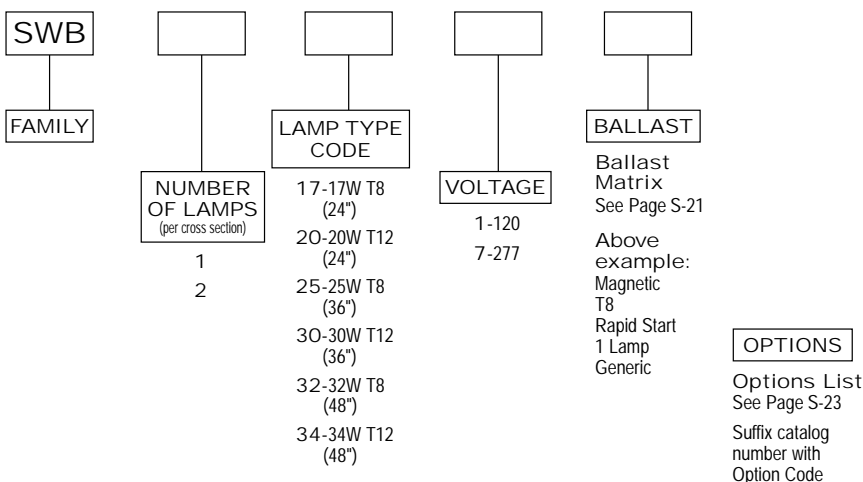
SWB

FAMILY

NUMBER OF LAMPS
(per cross section)

1
2

LAMP TYPE CODE

17-17W T8 (24")
20-20W T12 (24")
25-25W T8 (36")
30-30W T12 (36")
32-32W T8 (48")
34-34W T12 (48")

VOLTAGE

1-120
7-277

BALLAST

Ballast Matrix
See Page S-21

Above example:
Magnetic
T8
Rapid Start
1 Lamp
Generic

OPTIONS

Options List
See Page S-23

Suffix catalog number with Option Code